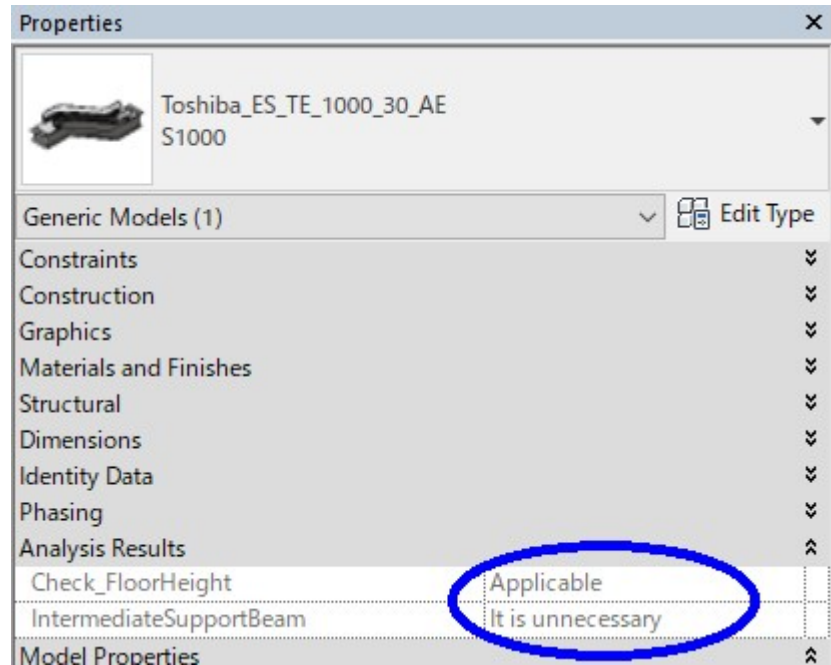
Properties ×

Toshiba_ES_TE_1000_30_AE
S1000

Generic Models (1)

Edit Type

Constraints
Construction
Graphics
Materials and Finishes
Structural
Dimensions
Identity Data
Phasing
Analysis Results

| Check_FloorHeight | Applicable |
|---|---|
| IntermediateSupportBeam | It is unnecessary |

Model Properties